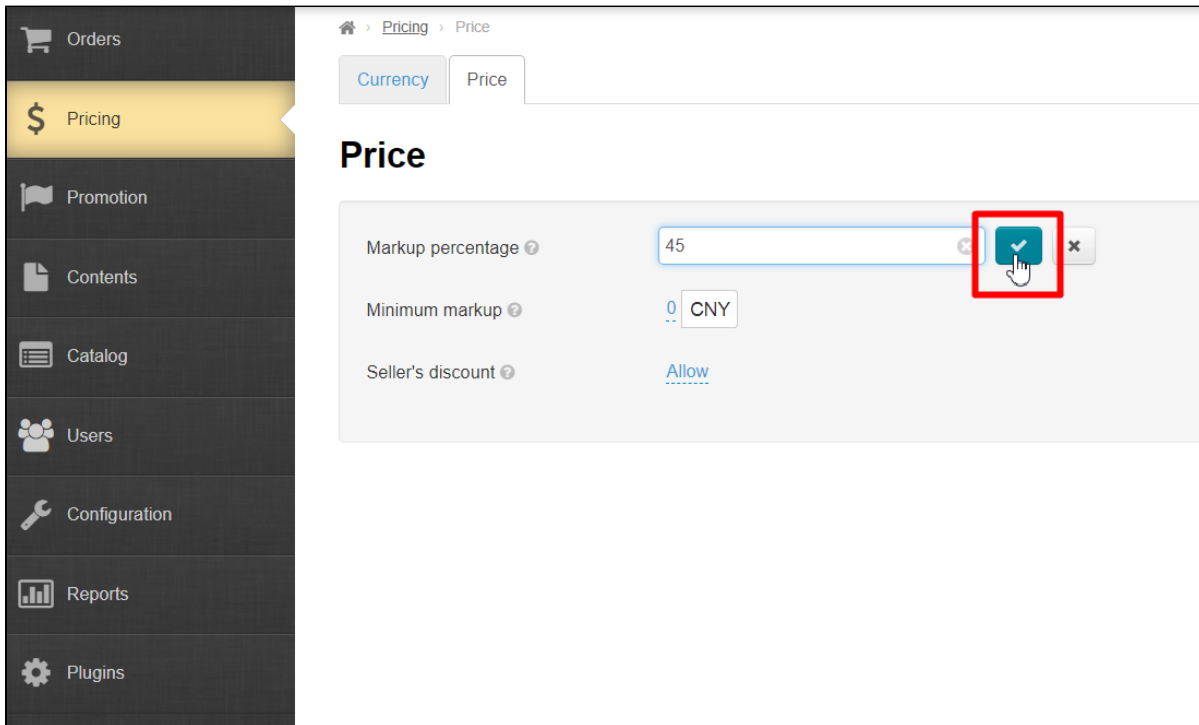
Orders

$ Pricing

Promotion

Contents

Catalog

Users

Configuration

Reports

Plugins

› Pricing › Price

Currency | Price

Price

Markup percentage 45

Minimum markup 0 CNY

Seller's discount Allow